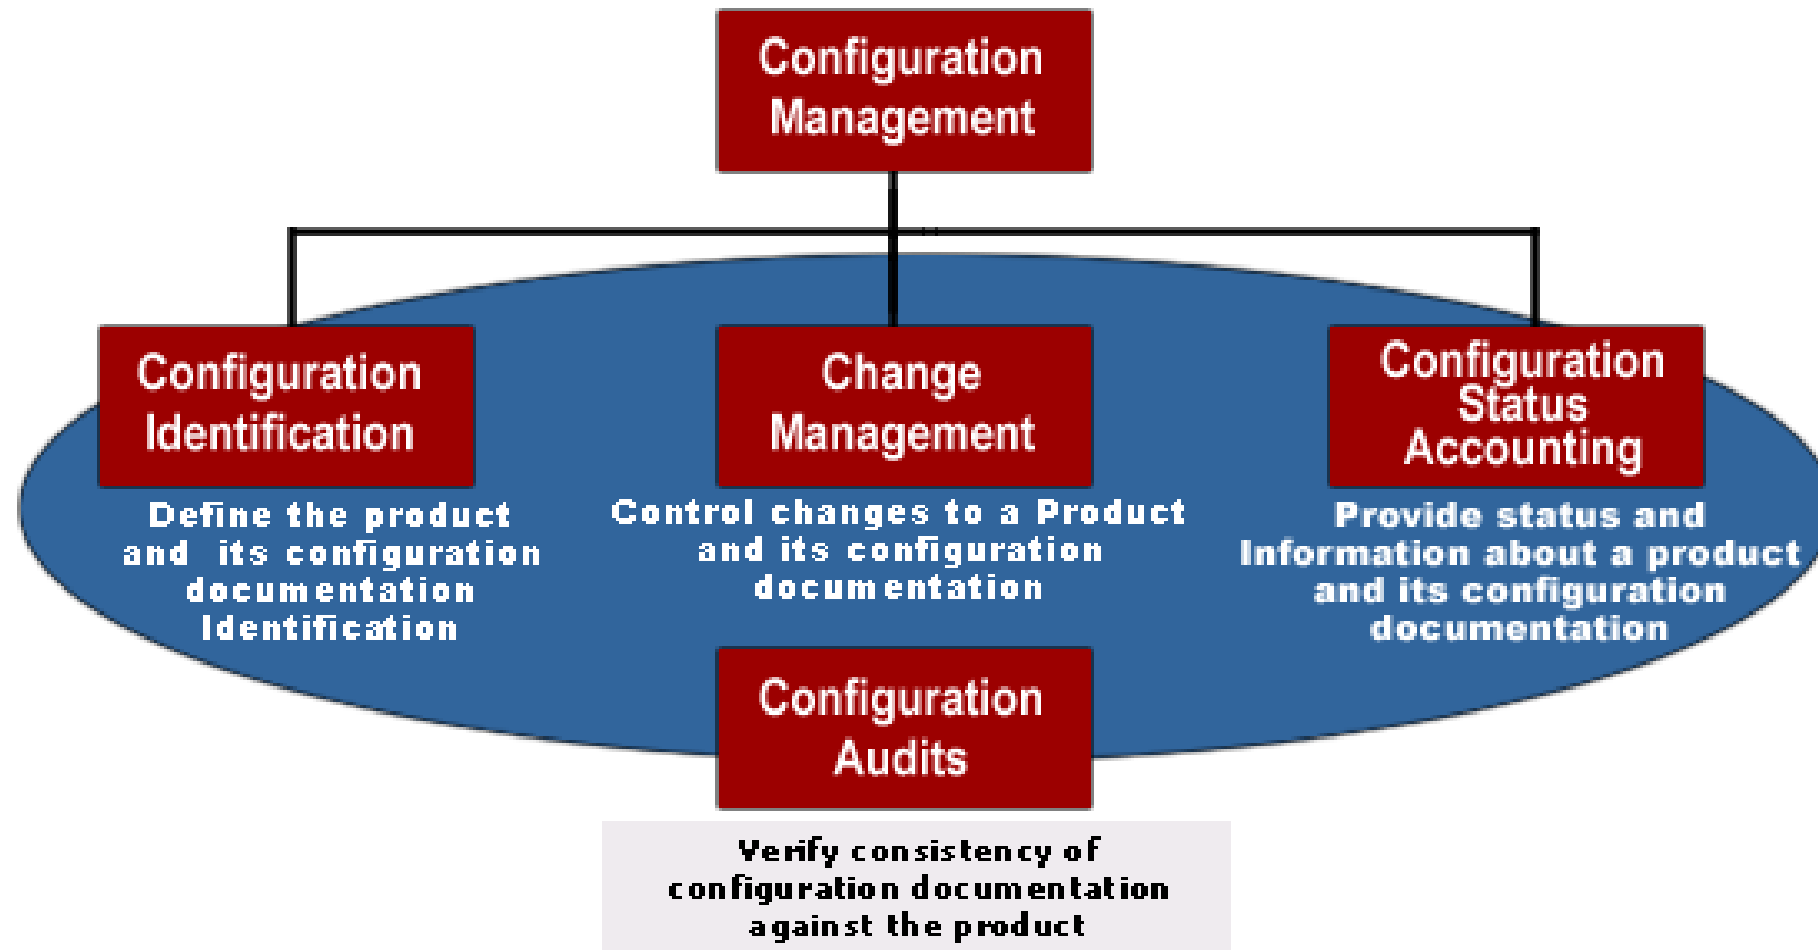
Configuration Management

Configuration Identification

Define the product and its configuration documentation Identification

Change Management

Control changes to a Product and its configuration documentation

Configuration Status Accounting

Provide status and Information about a product and its configuration documentation

Configuration Audits

Verify consistency of configuration documentation against the product